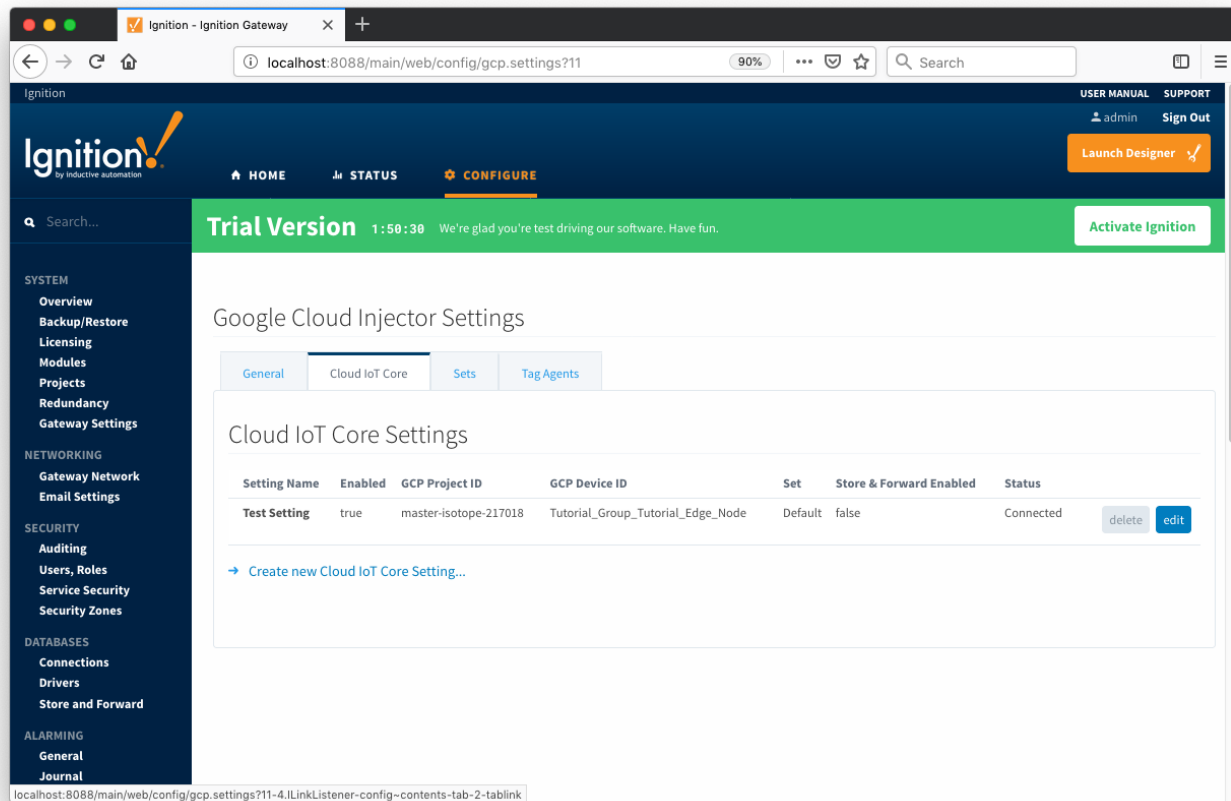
Ignition - Ignition Gateway

localhost:8088/main/web/config/gcp.settings?11

90%

Search

Ignition

USER MANUAL SUPPORT

admin Sign Out

Ignition! by inductive automation

HOME STATUS CONFIGURE

Launch Designer

Search...

Trial Version 1:50:30 We're glad you're test driving our software. Have fun.

Activate Ignition

SYSTEM
Overview
Backup/Restore
Licensing
Modules
Projects
Redundancy
Gateway Settings

NETWORKING
Gateway Network
Email Settings

SECURITY
Auditing
Users, Roles
Service Security
Security Zones

DATABASES
Connections
Drivers
Store and Forward

ALARMING
General
Journal

Google Cloud Injector Settings

General | Cloud IoT Core | Sets | Tag Agents

Cloud IoT Core Settings

| Setting Name | Enabled | GCP Project ID | GCP Device ID | Set | Store & Forward Enabled | Status | |
|---|---|---|---|---|---|---|---|
| Test Setting | true | master-isotope-217018 | Tutorial_Group_Tutorial_Edge_Node | Default | false | Connected | delete edit |

→ Create new Cloud IoT Core Setting...

localhost:8088/main/web/config/gcp.settings?11-4.ILinkListener-config~contents-tab-2-tablink